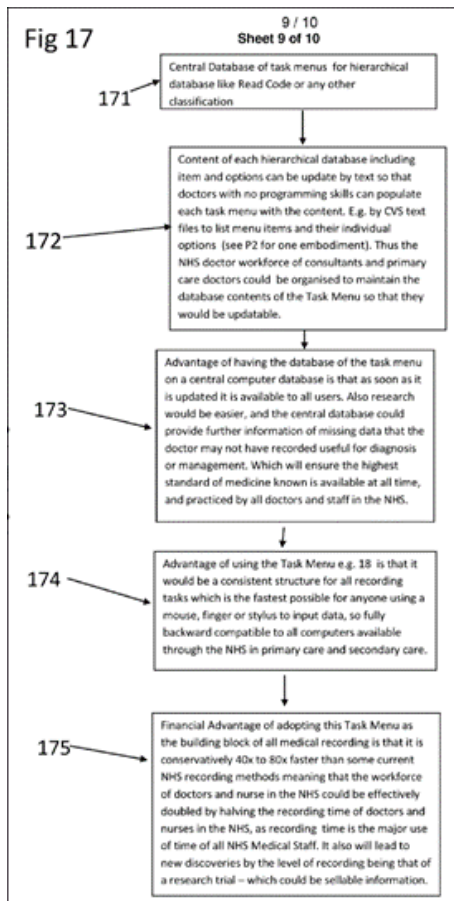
Fig 17

9 / 10
Sheet 9 of 10

171

Central Database of task menus for hierarchical database like Read Code or any other classification

172

Content of each hierarchical database including item and options can be update by text so that doctors with no programming skills can populate each task menu with the content. E.g. by CVS text files to list menu items and their individual options (see P2 for one embodiment). Thus the NHS doctor workforce of consultants and primary care doctors could be organised to maintain the database contents of the Task Menu so that they would be updatable.

173

Advantage of having the database of the task menu on a central computer database is that as soon as it is updated it is available to all users. Also research would be easier, and the central database could provide further information of missing data that the doctor may not have recorded useful for diagnosis or management. Which will ensure the highest standard of medicine known is available at all time, and practiced by all doctors and staff in the NHS.

174

Advantage of using the Task Menu e.g. 18 is that it would be a consistent structure for all recording tasks which is the fastest possible for anyone using a mouse, finger or stylus to input data, so fully backward compatible to all computers available through the NHS in primary care and secondary care.

175

Financial Advantage of adopting this Task Menu as the building block of all medical recording is that it is conservatively 40x to 80x faster than some current NHS recording methods meaning that the workforce of doctors and nurse in the NHS could be effectively doubled by halving the recording time of doctors and nurses in the NHS, as recording time is the major use of time of all NHS Medical Staff. It also will lead to new discoveries by the level of recording being that of a research trial – which could be sellable information.